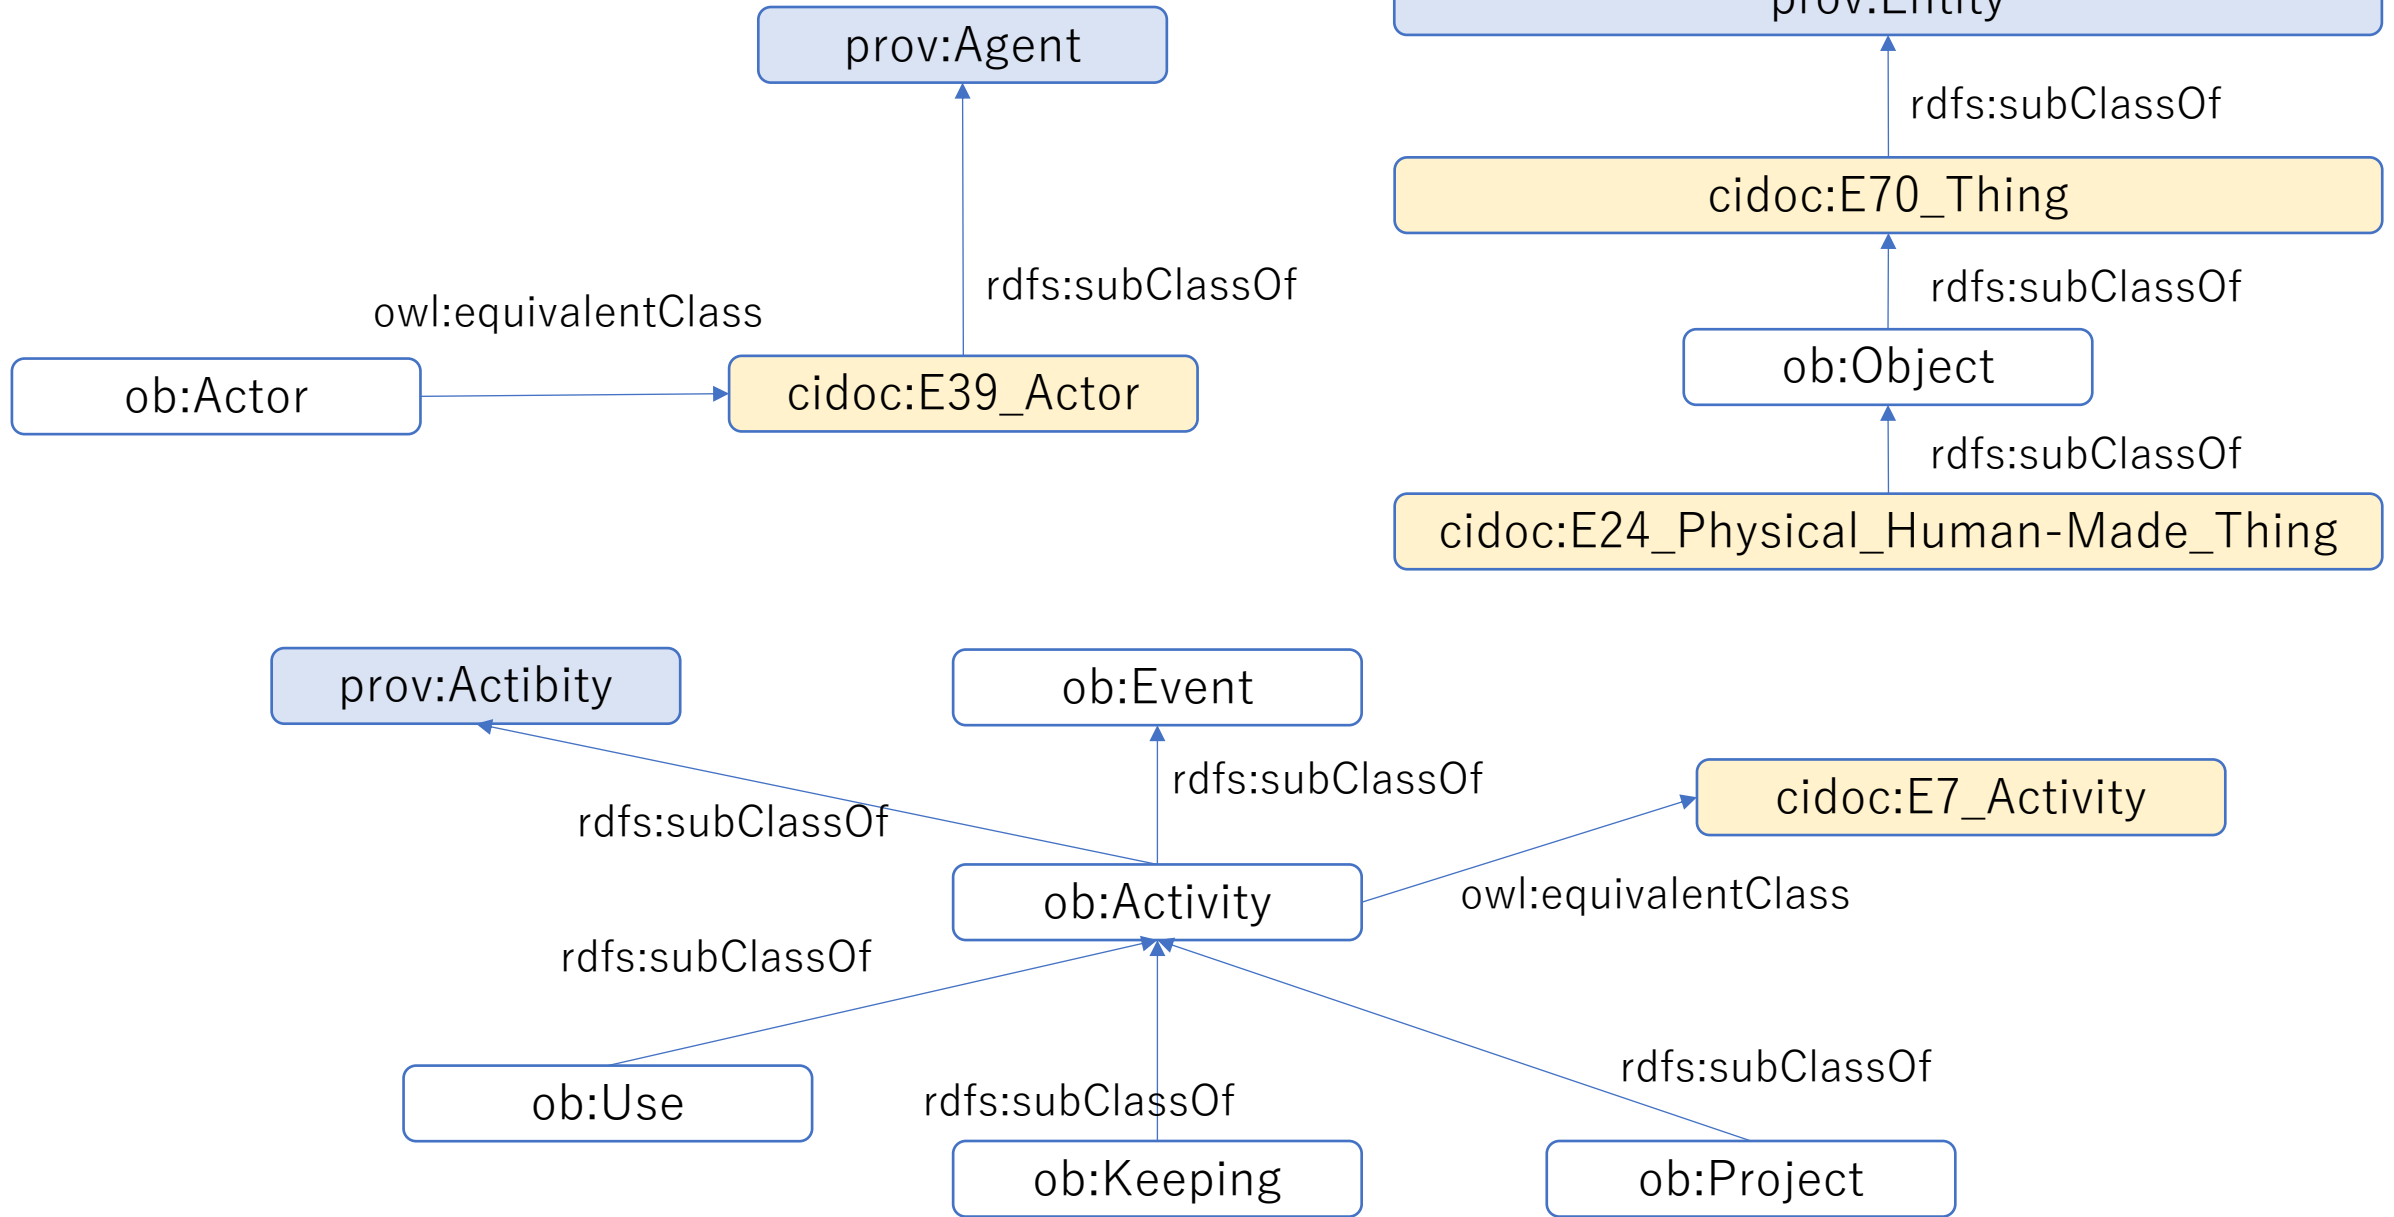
prov:Agent

rdfs:subClassOf

owl:equivalentClass

ob:Actor

cidoc:E39_Actor

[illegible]

rdfs:subClassOf

cidoc:E70_Thing

rdfs:subClassOf

ob:Object

rdfs:subClassOf

cidoc:E24_Physical_Human-Made_Thing

prov:Actibity

ob:Event

rdfs:subClassOf

cidoc:E7_Activity

rdfs:subClassOf

ob:Activity

owl:equivalentClass

rdfs:subClassOf

rdfs:subClassOf

ob:Use

rdfs:subClassOf

ob:Keeping

ob:Project